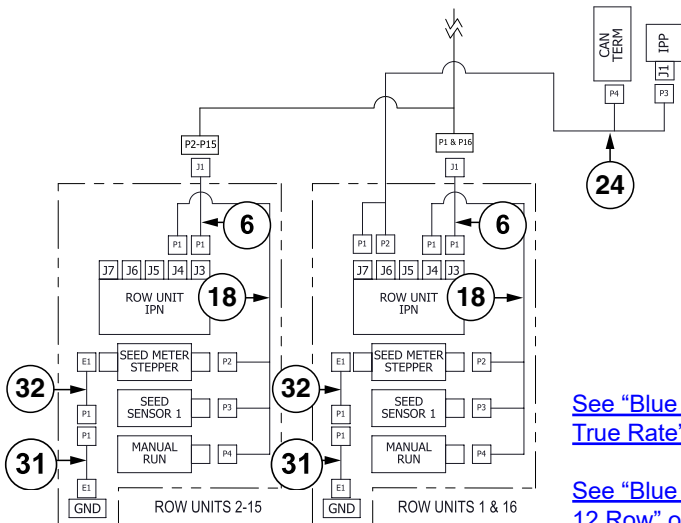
CAN TERM
IPP
J1
P4
P3
24
P2-P15
P1 & P16
J1
J1
6
6
P1
P1
P1
P2
P1
P1
J7
J6
J5
J4
J3
J7
J6
J5
J4
J3
ROW UNIT IPN
18
ROW UNIT IPN
18
E1
SEED METER STEPPER
P2
E1
SEED METER STEPPER
P2
32
32
P1
SEED SENSOR 1
P3
P1
SEED SENSOR 1
P3
P1
P1
31
MANUAL RUN
P4
31
MANUAL RUN
P4
E1
E1
GND
ROW UNITS 2-15
GND
ROW UNITS 1 & 16

See "Blue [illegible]
True Rate" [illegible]

See "Blue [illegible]
12 Row" o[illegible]